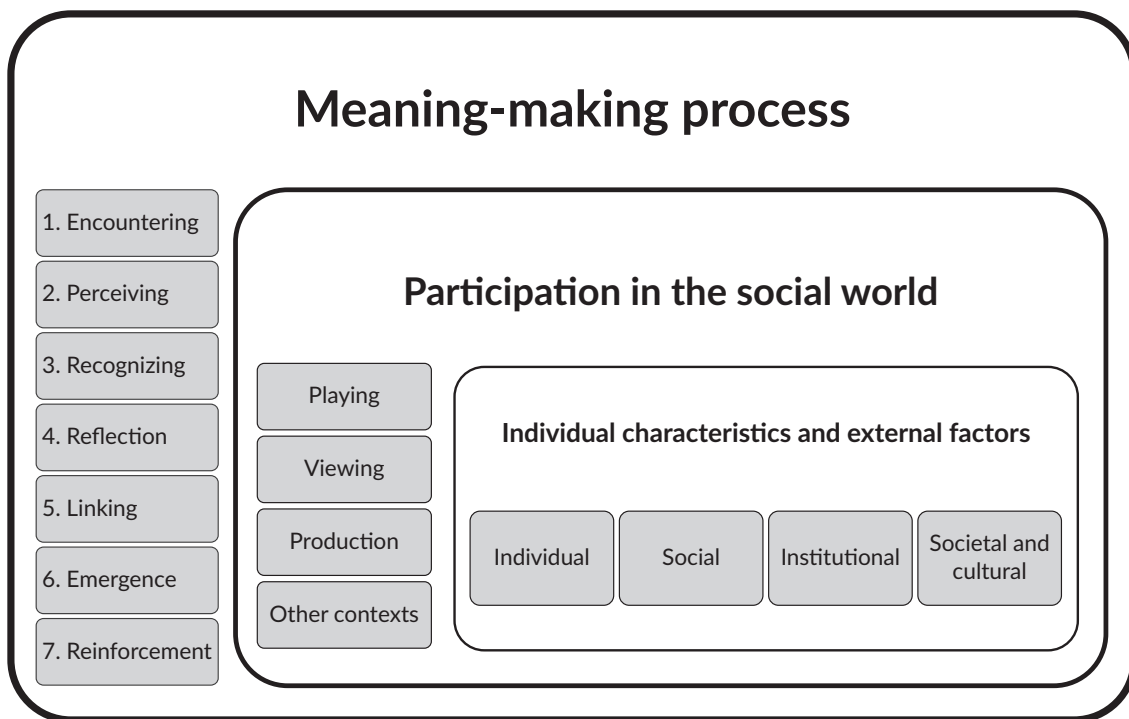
Meaning-making process

1. Encountering
2. Perceiving
3. Recognizing
4. Reflection
5. Linking
6. Emergence
7. Reinforcement

Participation in the social world

Playing
Viewing
Production
Other contexts

Individual characteristics and external factors

Individual
Social
Institutional
Societal and cultural